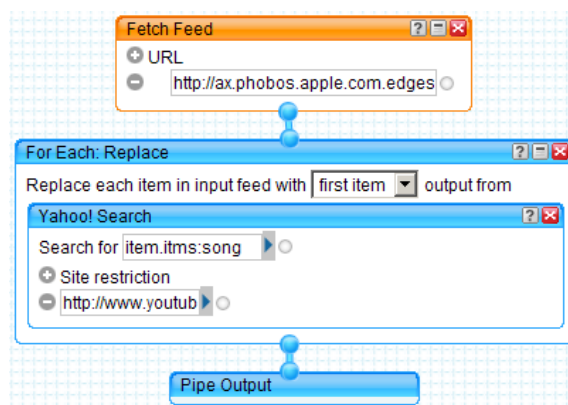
Fetch Feed

URL

http://ax.phobos.apple.com.edges

For Each: Replace

Replace each item in input feed with first item output from

Yahoo! Search

Search for item.itms:song

Site restriction

http://www.youtub

Pipe Output